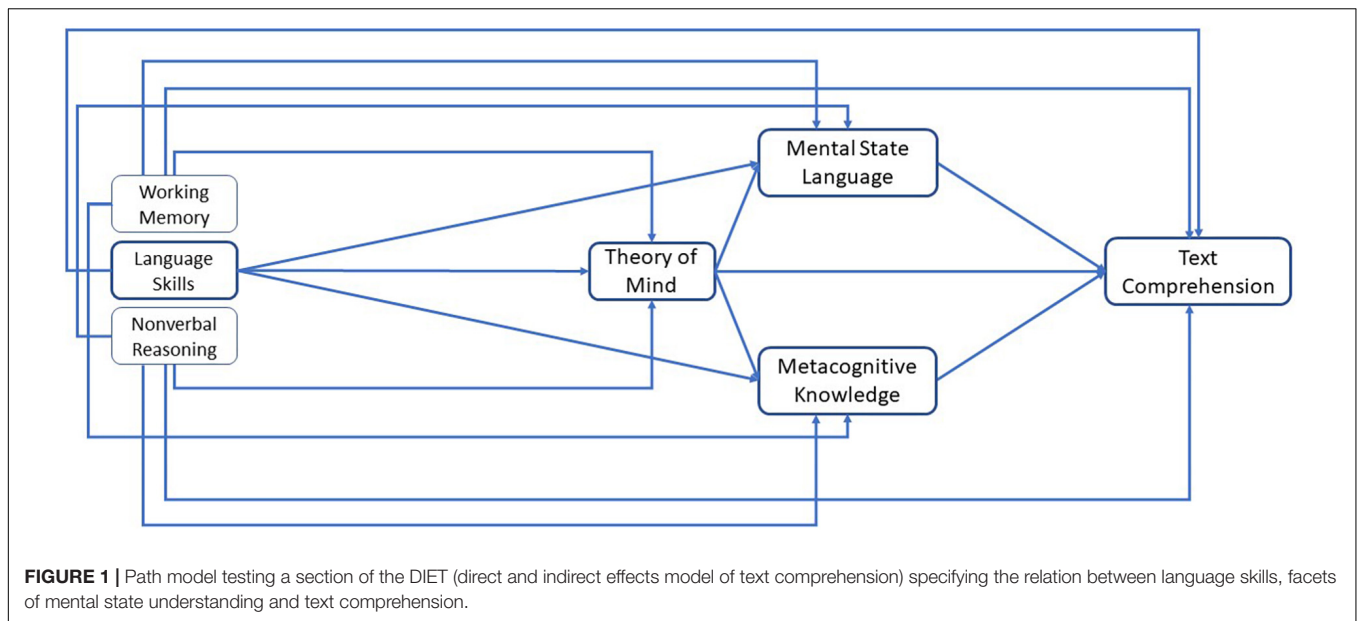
Working Memory

Language Skills

Nonverbal Reasoning

Theory of Mind

Mental State Language

Metacognitive Knowledge

Text Comprehension

FIGURE 1 | Path model testing a section of the DIET (direct and indirect effects model of text comprehension) specifying the relation between language skills, facets of mental state understanding and text comprehension.